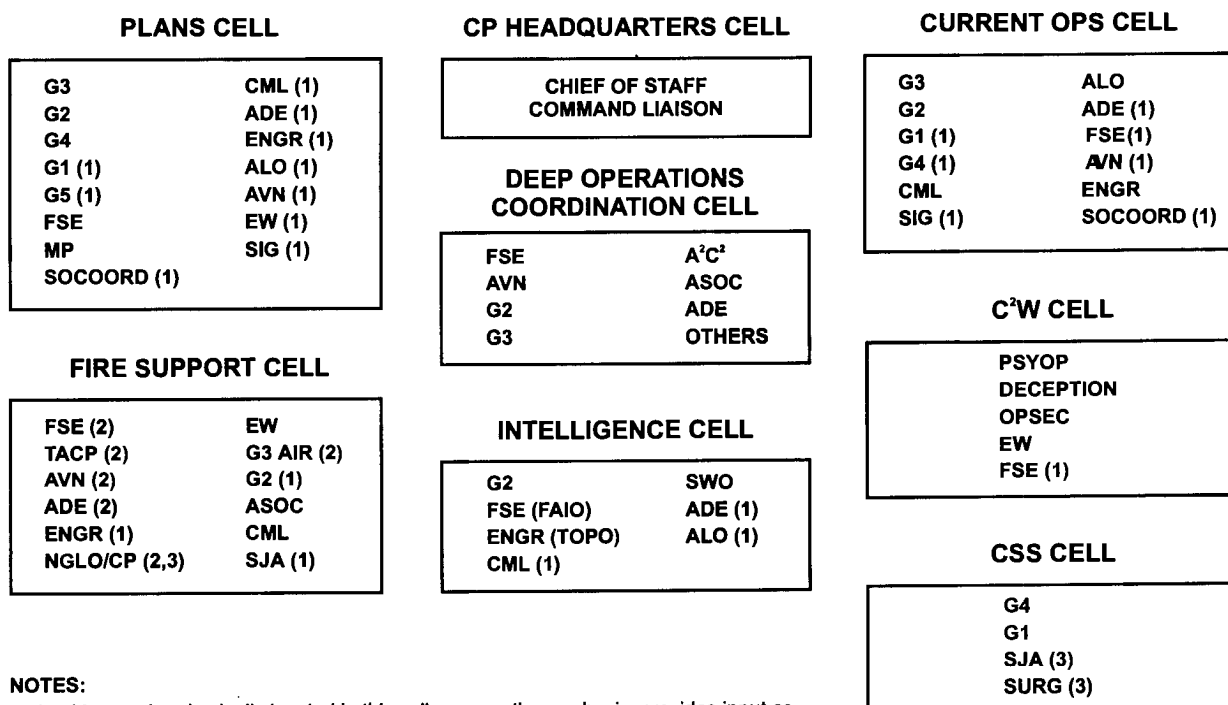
PLANS CELL

| | |
|---|---|
| G3 | CML (1) |
| G2 | ADE (1) |
| G4 | ENGR (1) |
| G1 (1) | ALO (1) |
| G5 (1) | AVN (1) |
| FSE | EW (1) |
| MP | SIG (1) |
| SOCOORD (1) | |

FIRE SUPPORT CELL

| | |
|---|---|
| FSE (2) | EW |
| TACP (2) | G3 AIR (2) |
| AVN (2) | G2 (1) |
| ADE (2) | ASOC |
| ENGR (1) | CML |
| NGLO/CP (2,3) | SJA (1) |

CP HEADQUARTERS CELL

CHIEF OF STAFF
COMMAND LIAISON

DEEP OPERATIONS COORDINATION CELL

| | |
|---|---|
| FSE | $A^2C^2$ |
| AVN | ASOC |
| G2 | ADE |
| G3 | OTHERS |

INTELLIGENCE CELL

| | |
|---|---|
| G2 | SWO |
| FSE (FAIO) | ADE (1) |
| ENGR (TOPO) | ALO (1) |
| CML (1) | |

CURRENT OPS CELL

| | |
|---|---|
| G3 | ALO |
| G2 | ADE (1) |
| G1 (1) | FSE(1) |
| G4 (1) | AVN (1) |
| CML | ENGR |
| SIG (1) | SOCOORD (1) |

$C^2W$ CELL

PSYOP
DECEPTION
OPSEC
EW
FSE (1)

CSS CELL

G4
G1
SJA (3)
SURG (3)

NOTES:
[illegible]